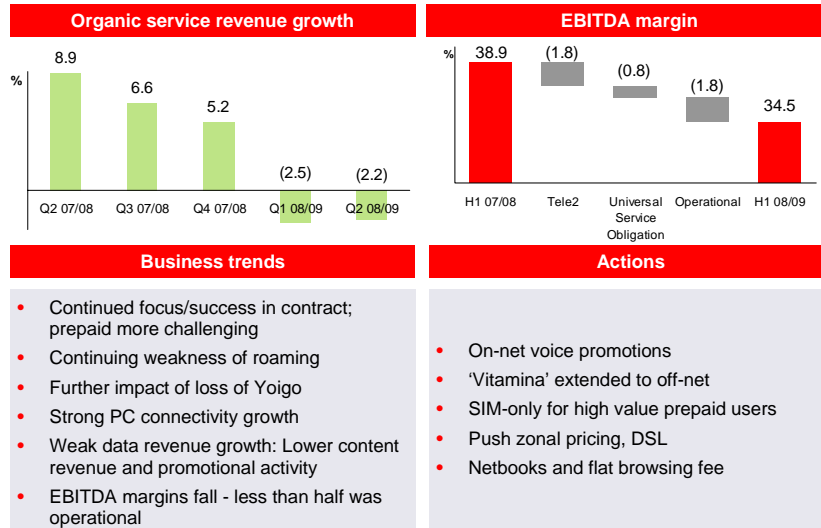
Organic service revenue growth

%

8.9

6.6

5.2

(2.5)

(2.2)

Q2 07/08

Q3 07/08

Q4 07/08

Q1 08/09

Q2 08/09

EBITDA margin

%

38.9

(1.8)

(0.8)

(1.8)

34.5

H1 07/08

Tele2

Universal Service Obligation

Operational

H1 08/09

Business trends

• Continued focus/success in contract; prepaid more challenging
• Continuing weakness of roaming
• Further impact of loss of Yoigo
• Strong PC connectivity growth
• Weak data revenue growth: Lower content revenue and promotional activity
• EBITDA margins fall - less than half was operational

Actions

• On-net voice promotions
• 'Vitamina' extended to off-net
• SIM-only for high value prepaid users
• Push zonal pricing, DSL
• Netbooks and flat browsing fee